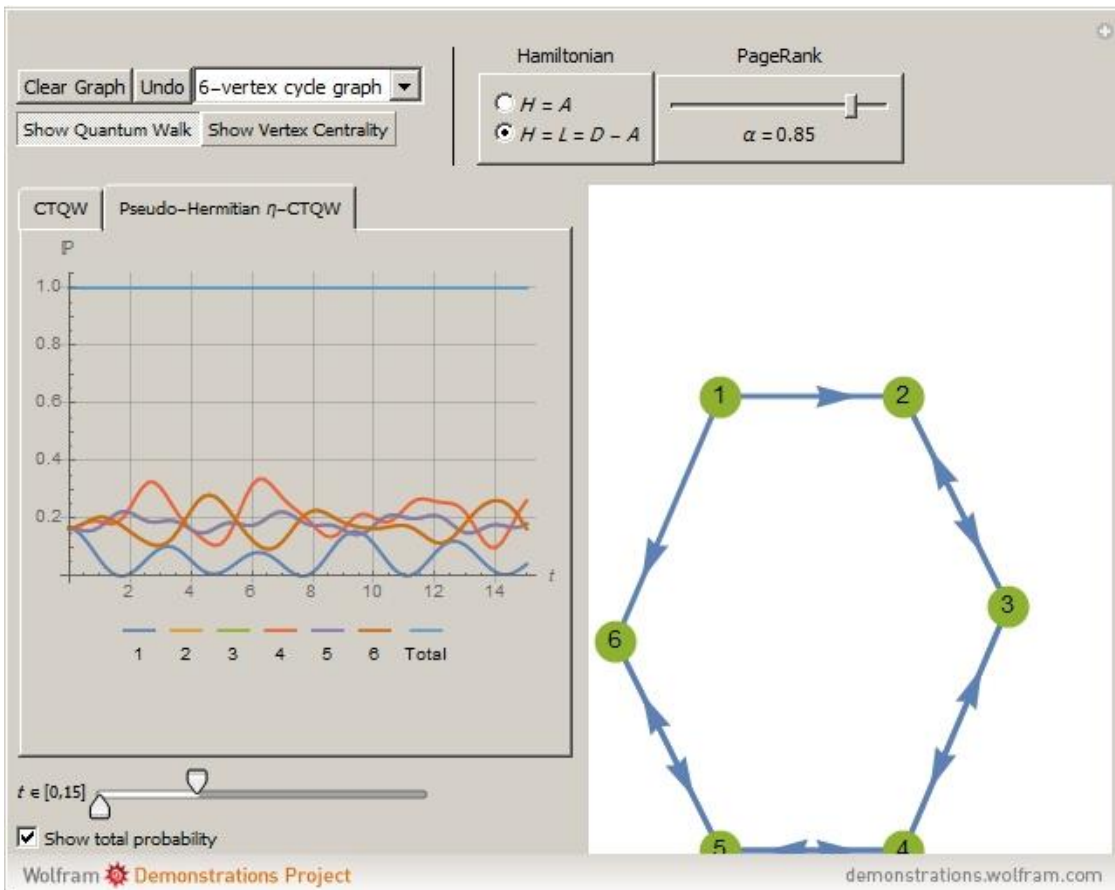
Clear Graph Undo 6-vertex cycle graph

Show Quantum Walk Show Vertex Centrality

Hamiltonian

$H = A$

$H = L = D - A$

PageRank

$\alpha = 0.85$

CTQW Pseudo-Hermitian $\eta$-CTQW

$\mathbb{P}$

1.0

0.8

0.6

0.4

0.2

2 4 6 8 10 12 14 $t$

1 2 3 4 5 6 Total

1

2

3

4

5

6

$t \in [0,15]$

Show total probability

Wolfram Demonstrations Project

demonstrations.wolfram.com